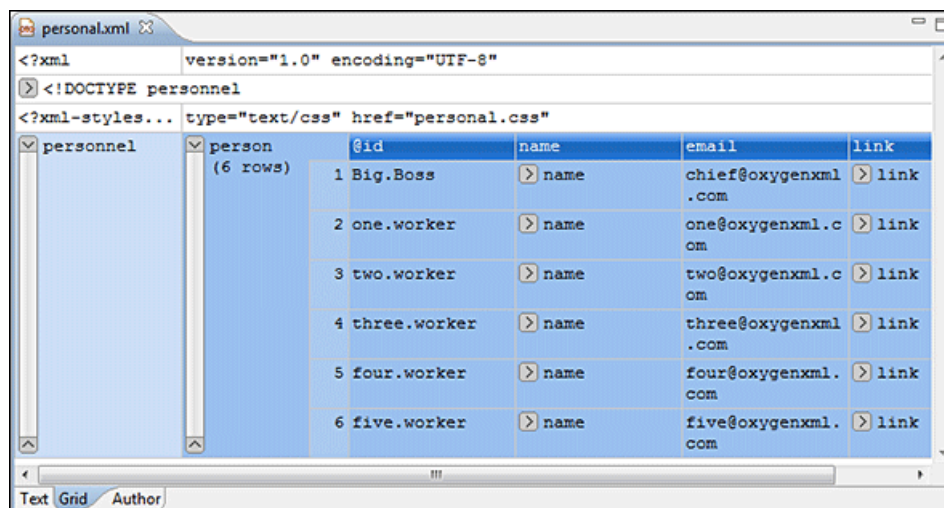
personal.xml

<?xml version="1.0" encoding="UTF-8"

<!DOCTYPE personnel

<?xml-styles... type="text/css" href="personal.css"

personnel

person
(6 rows)

| | @id | name | email | link |
|---|---|---|---|---|
| 1 | Big.Boss | name | chief@oxygenxml.com | link |
| 2 | one.worker | name | one@oxygenxml.com | link |
| 3 | two.worker | name | two@oxygenxml.com | link |
| 4 | three.worker | name | three@oxygenxml.com | link |
| 5 | four.worker | name | four@oxygenxml.com | link |
| 6 | five.worker | name | five@oxygenxml.com | link |

Text Grid Author